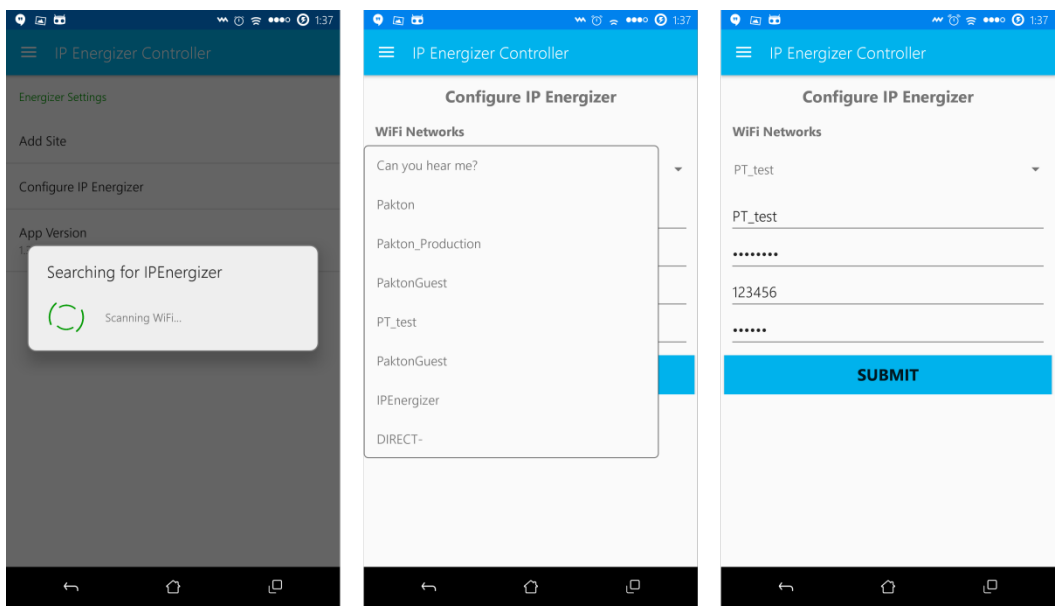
1:37

IP Energizer Controller

Energizer Settings

Add Site

Configure IP Energizer

App Version

1.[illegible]

Searching for IPEnergizer

Scanning WiFi...

1:37

IP Energizer Controller

Configure IP Energizer

WiFi Networks

Can you hear me?

Pakton

Pakton_Production

PaktonGuest

PT_test

PaktonGuest

IPEnergizer

DIRECT-

1:37

IP Energizer Controller

Configure IP Energizer

WiFi Networks

PT_test

PT_test

••••••••

123456

••••••

SUBMIT